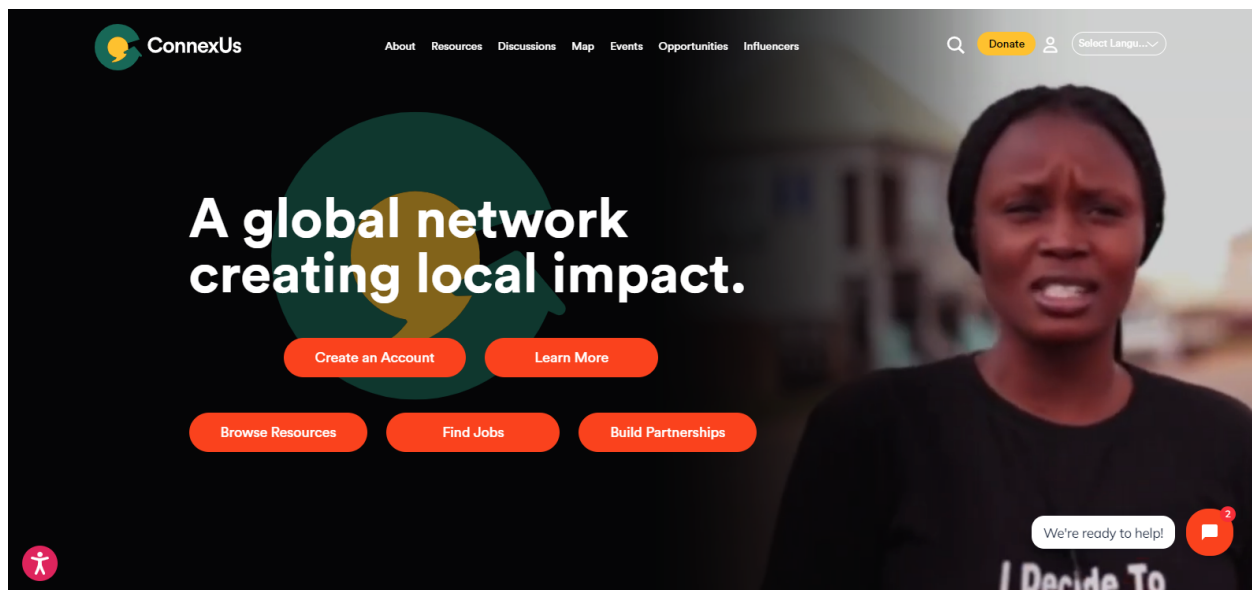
ConnexUs

About Resources Discussions Map Events Opportunities Influencers

Donate

Select Langu...

A global network creating local impact.

Create an Account

Learn More

Browse Resources

Find Jobs

Build Partnerships

We're ready to help!

2

I Decide To